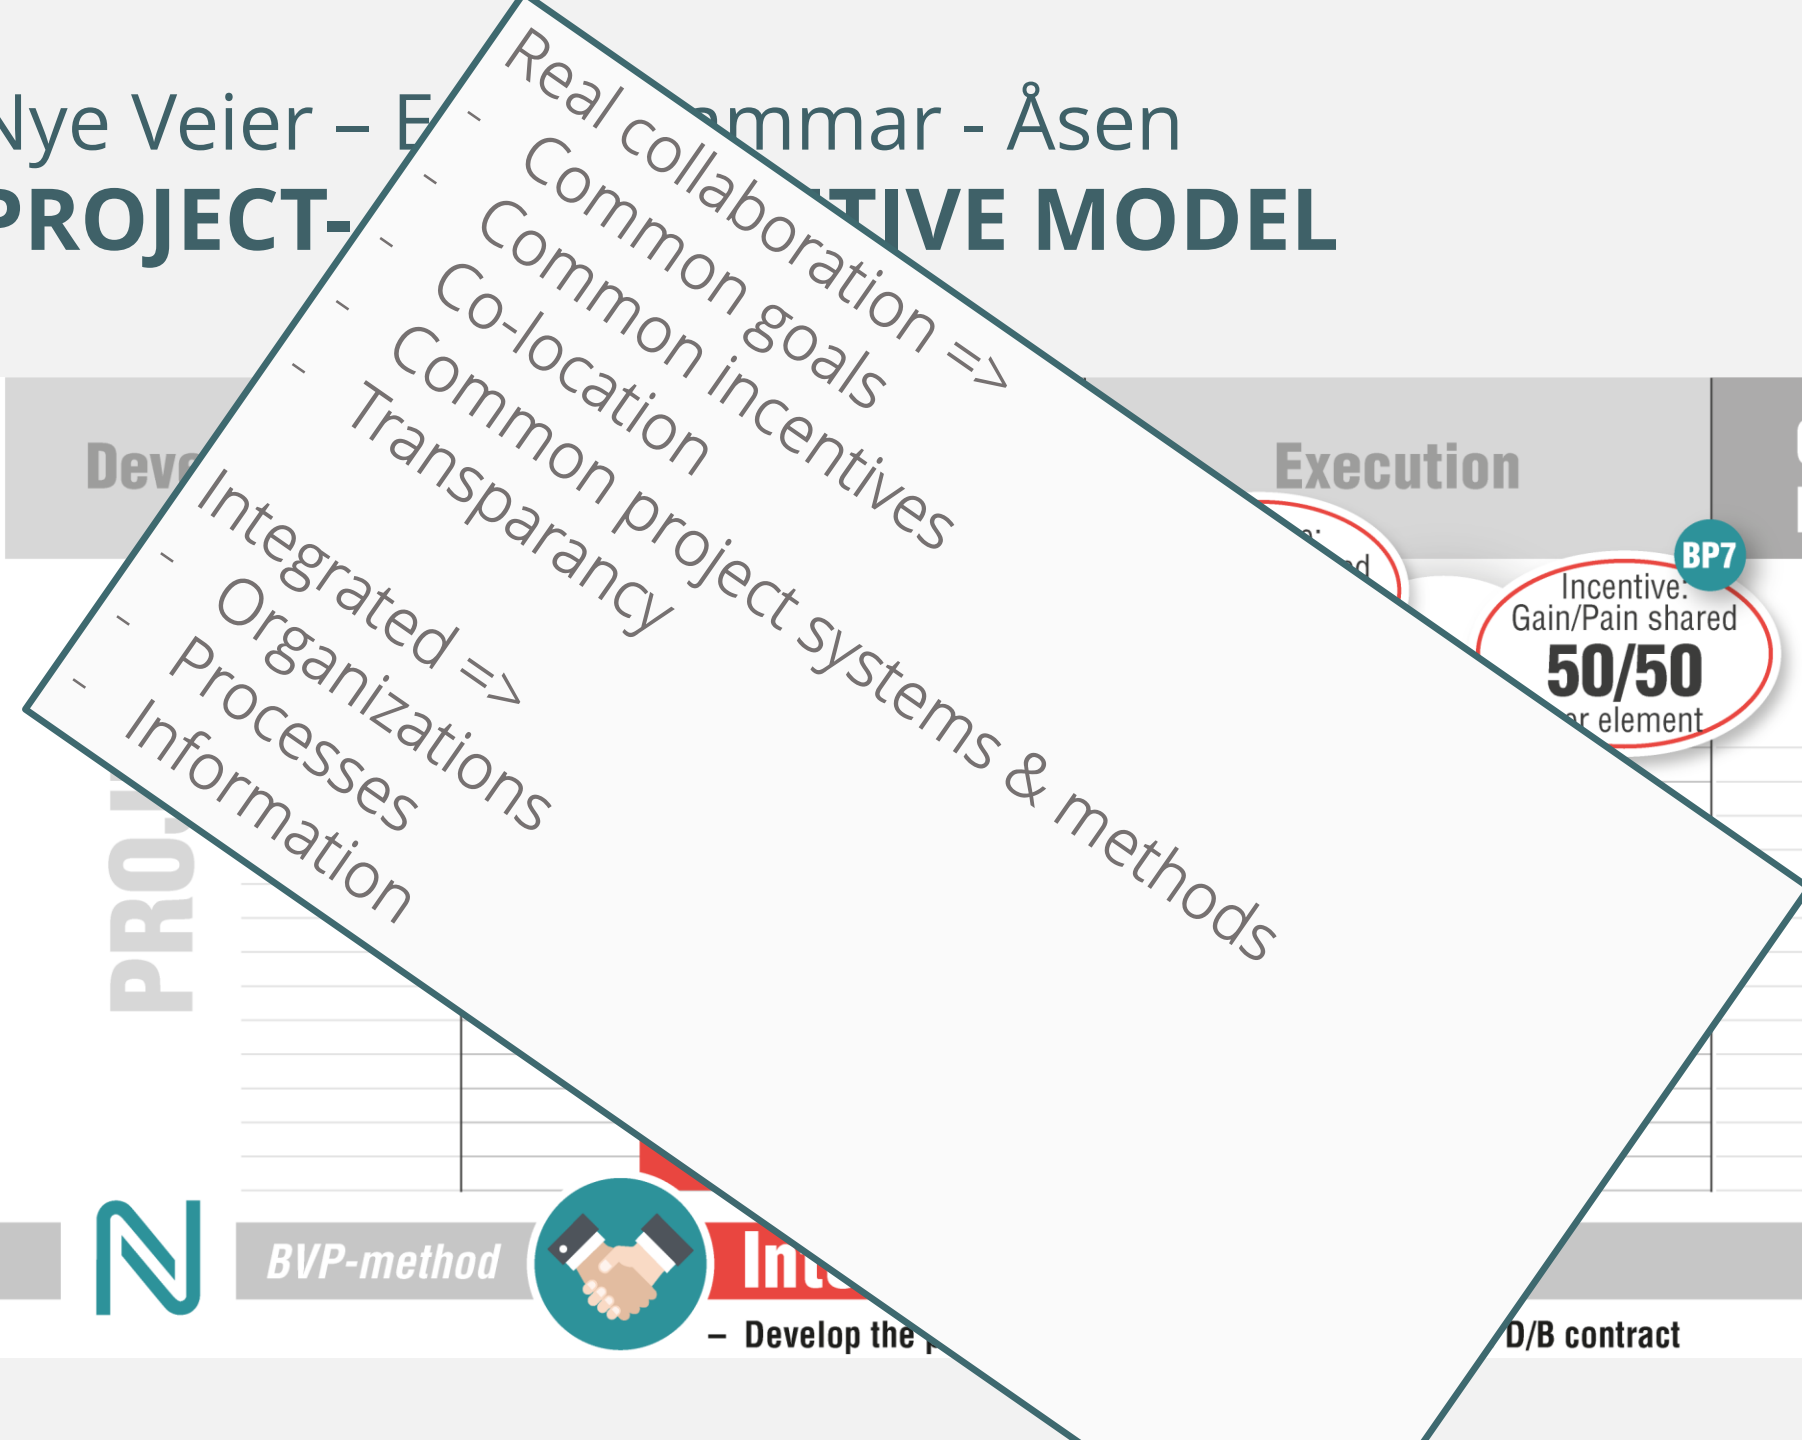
Nye Veier – E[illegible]mmar - Åsen
PROJECT-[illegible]TIVE MODEL

Real collaboration =>
- Common goals
- Common incentives
- Co-location
- Common project systems & methods
- Transparancy

Integrated =>
- Organizations
- Processes
- Information

Deve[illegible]

Execution

BP7
Incentive:
Gain/Pain shared
50/50
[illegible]r element

PRO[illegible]

BVP-method

Int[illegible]

– Develop the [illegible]

D/B contract